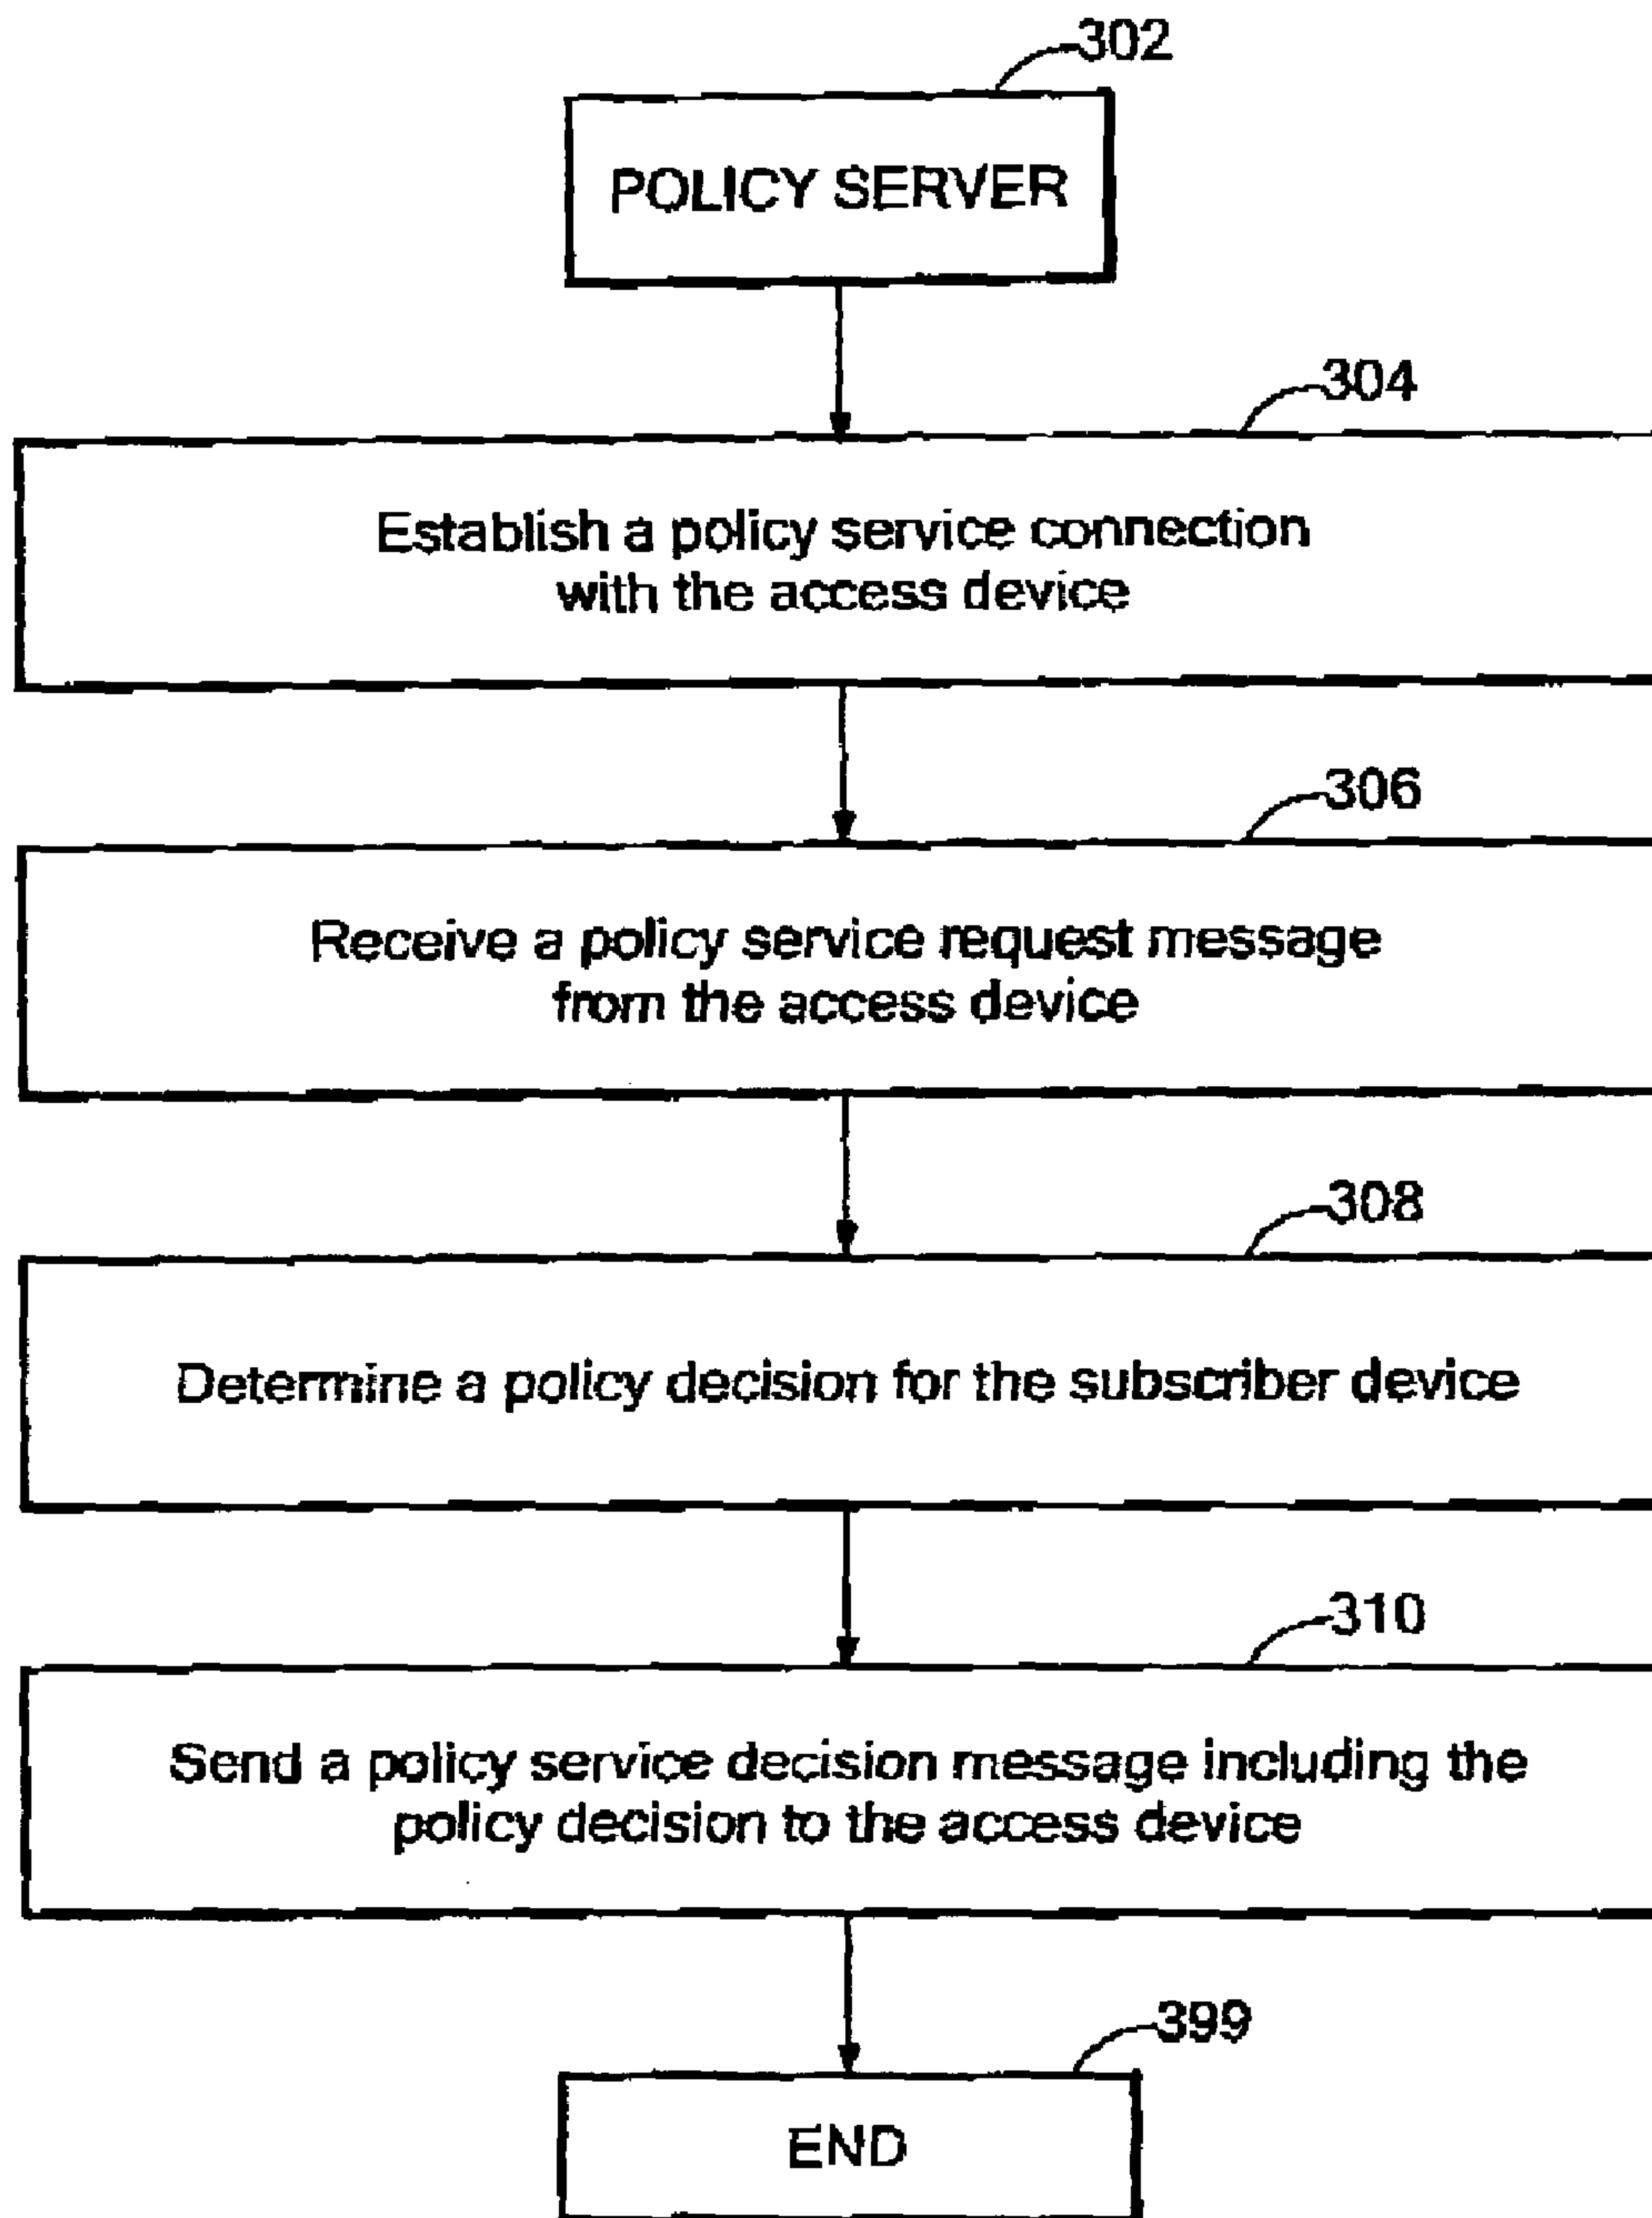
302

POLICY SERVER

304

Establish a policy service connection with the access device

306

Receive a policy service request message from the access device

308

Determine a policy decision for the subscriber device

310

Send a policy service decision message including the policy decision to the access device

399

END